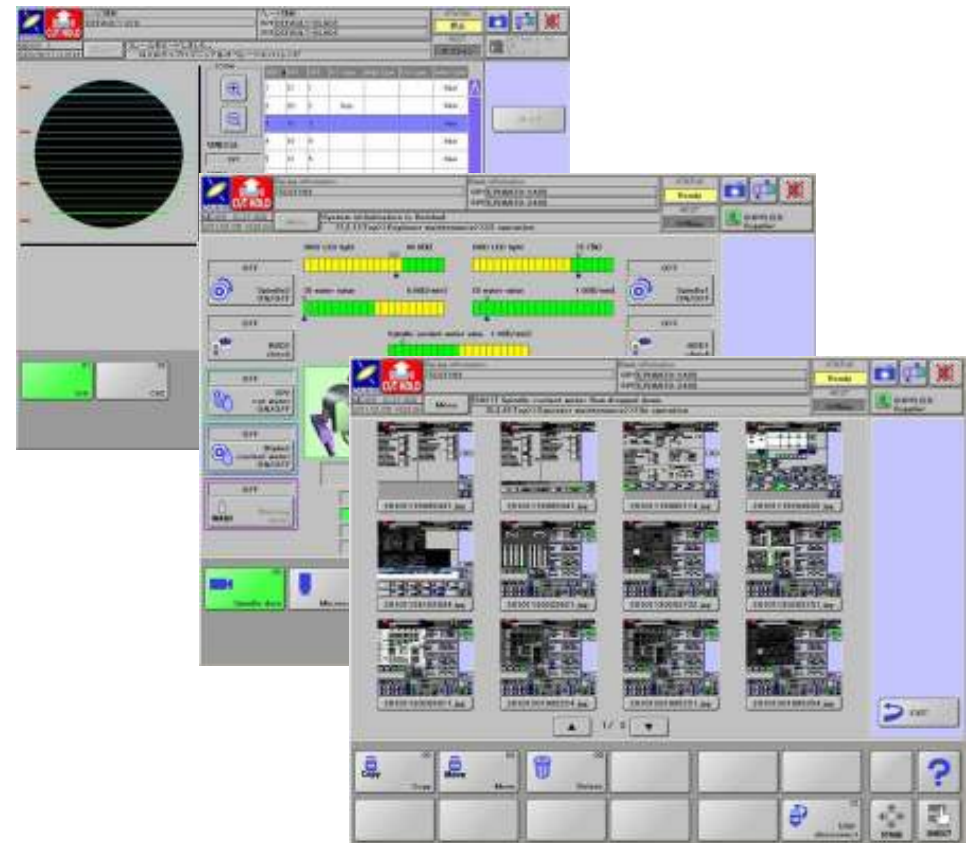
CUT HOLD

OFF

CUT HOLD

Ready

Offline

System information is finished

Menu

OFF

OFF

OFF

OFF

OFF

Spindle door

CUT HOLD

Ready

Offline

Menu

20101100001.jpg

20101100002.jpg

1/3

Copy

Move

Delete

EXIT

?